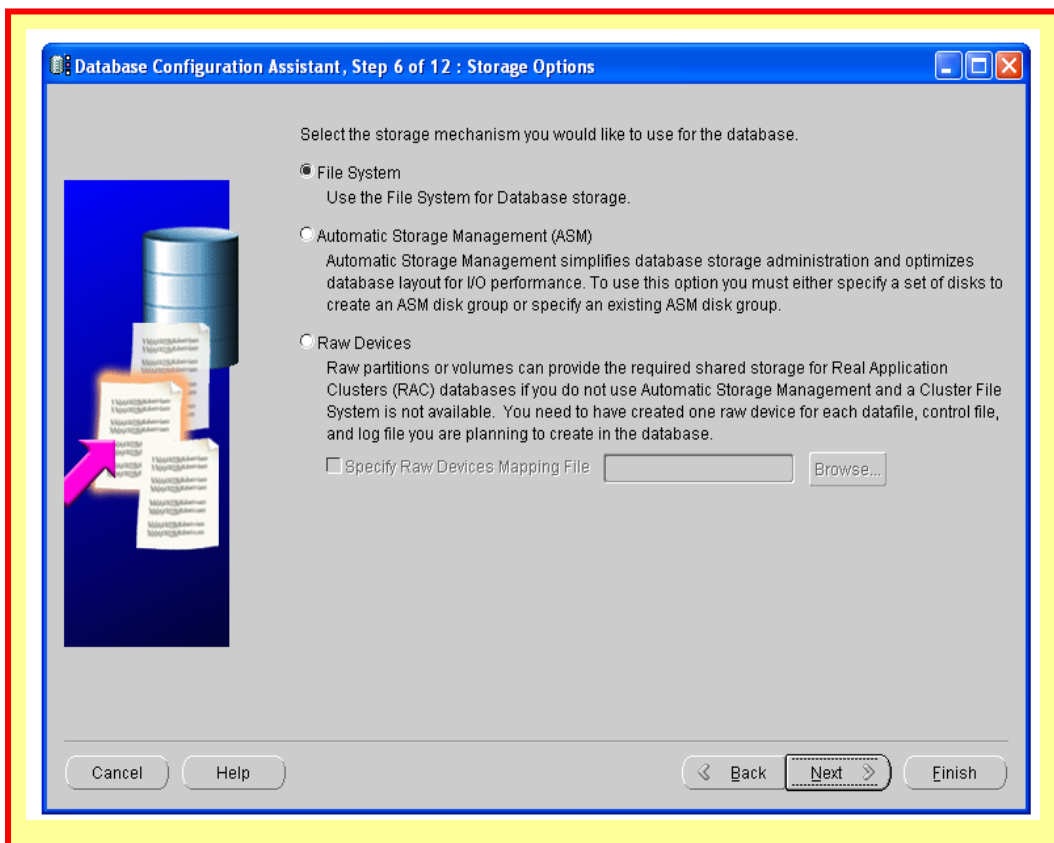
Database Configuration Assistant, Step 6 of 12 : Storage Options

Select the storage mechanism you would like to use for the database.

File System
Use the File System for Database storage.

Automatic Storage Management (ASM)
Automatic Storage Management simplifies database storage administration and optimizes database layout for I/O performance. To use this option you must either specify a set of disks to create an ASM disk group or specify an existing ASM disk group.

Raw Devices
Raw partitions or volumes can provide the required shared storage for Real Application Clusters (RAC) databases if you do not use Automatic Storage Management and a Cluster File System is not available. You need to have created one raw device for each datafile, control file, and log file you are planning to create in the database.

Specify Raw Devices Mapping File

Browse...

Cancel

Help

Back

Next

Finish